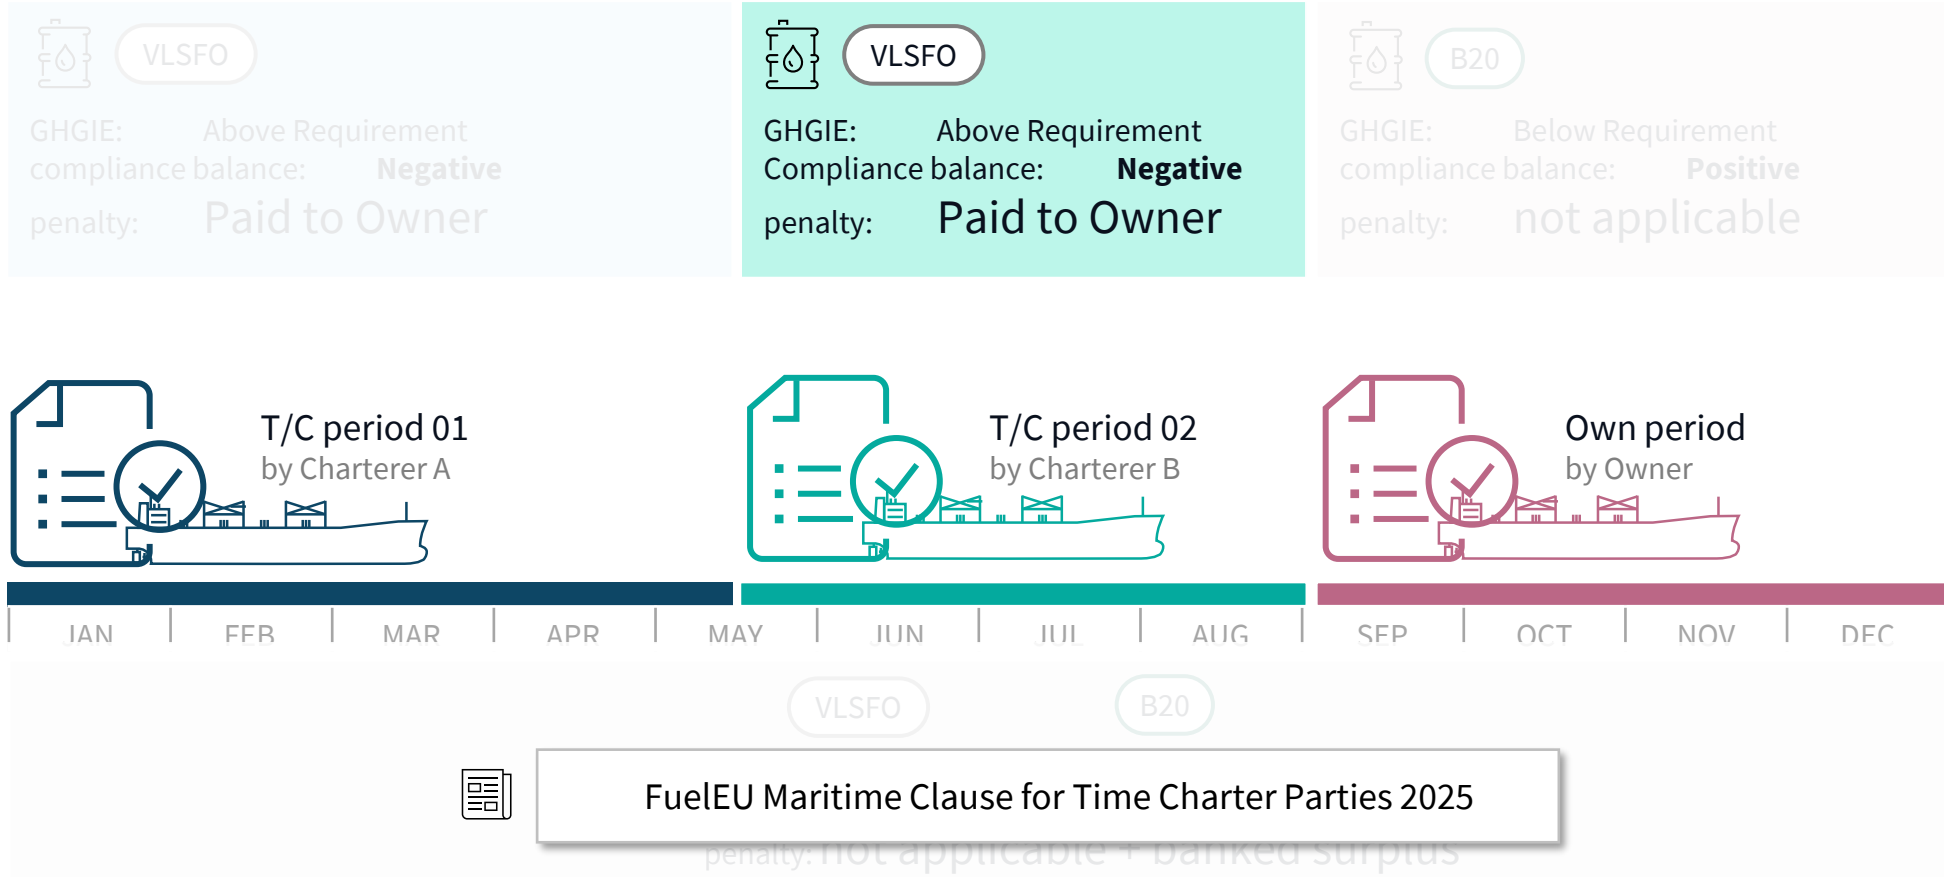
VLSFO
GHGIE: Above Requirement
compliance balance: Negative
penalty: Paid to Owner

VLSFO
GHGIE: Above Requirement
Compliance balance: Negative
penalty: Paid to Owner

B20
GHGIE: Below Requirement
compliance balance: Positive
penalty: not applicable

T/C period 01
by Charterer A

T/C period 02
by Charterer B

Own period
by Owner

JAN FEB MAR APR MAY JUN JUL AUG SEP OCT NOV DEC

VLSFO B20

FuelEU Maritime Clause for Time Charter Parties 2025

penalty: not applicable + banked surplus